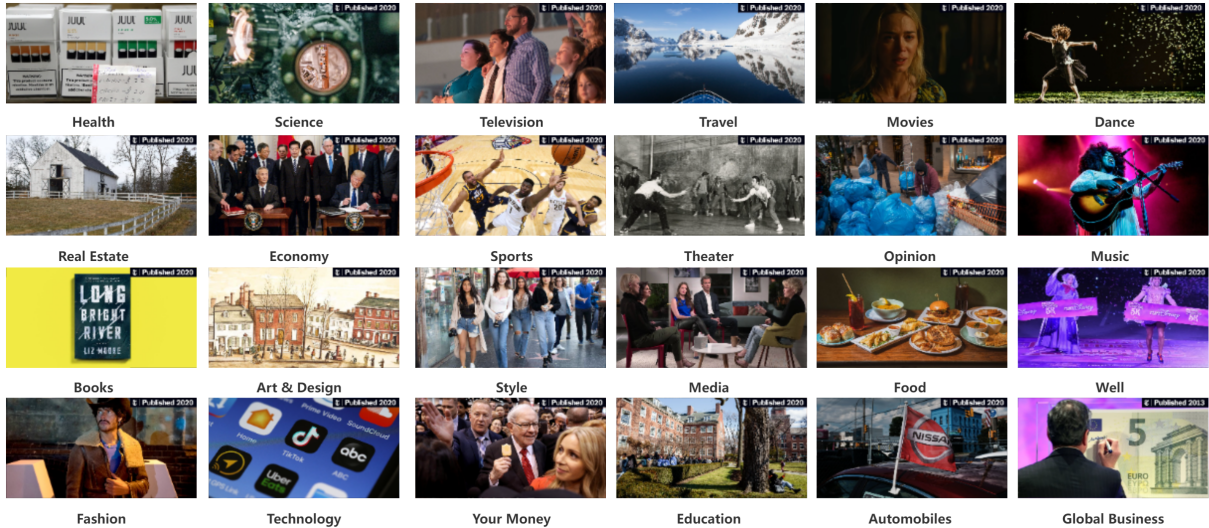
JUUL JUUL JUUL

Health

Published 2020

Science

Published 2020

Television

Published 2020

Travel

Published 2020

Movies

Published 2020

Dance

Published 2020

Real Estate

Published 2020

Economy

Published 2020

Sports

Published 2020

Theater

Published 2020

Opinion

Published 2020

Music

Published 2020

LONG BRIGHT RIVER LIZ MOORE

Books

Published 2020

Art & Design

Published 2020

Style

Published 2020

Media

Published 2020

Food

Published 2020

Well

Published 2020

Fashion

Published 2020

Home Prime Video SoundCloud TikTok abc Uber ABC

Technology

Published 2020

Your Money

Published 2020

Education

Published 2020

NISSAN

Automobiles

Published 2013

5 EURO

Global Business